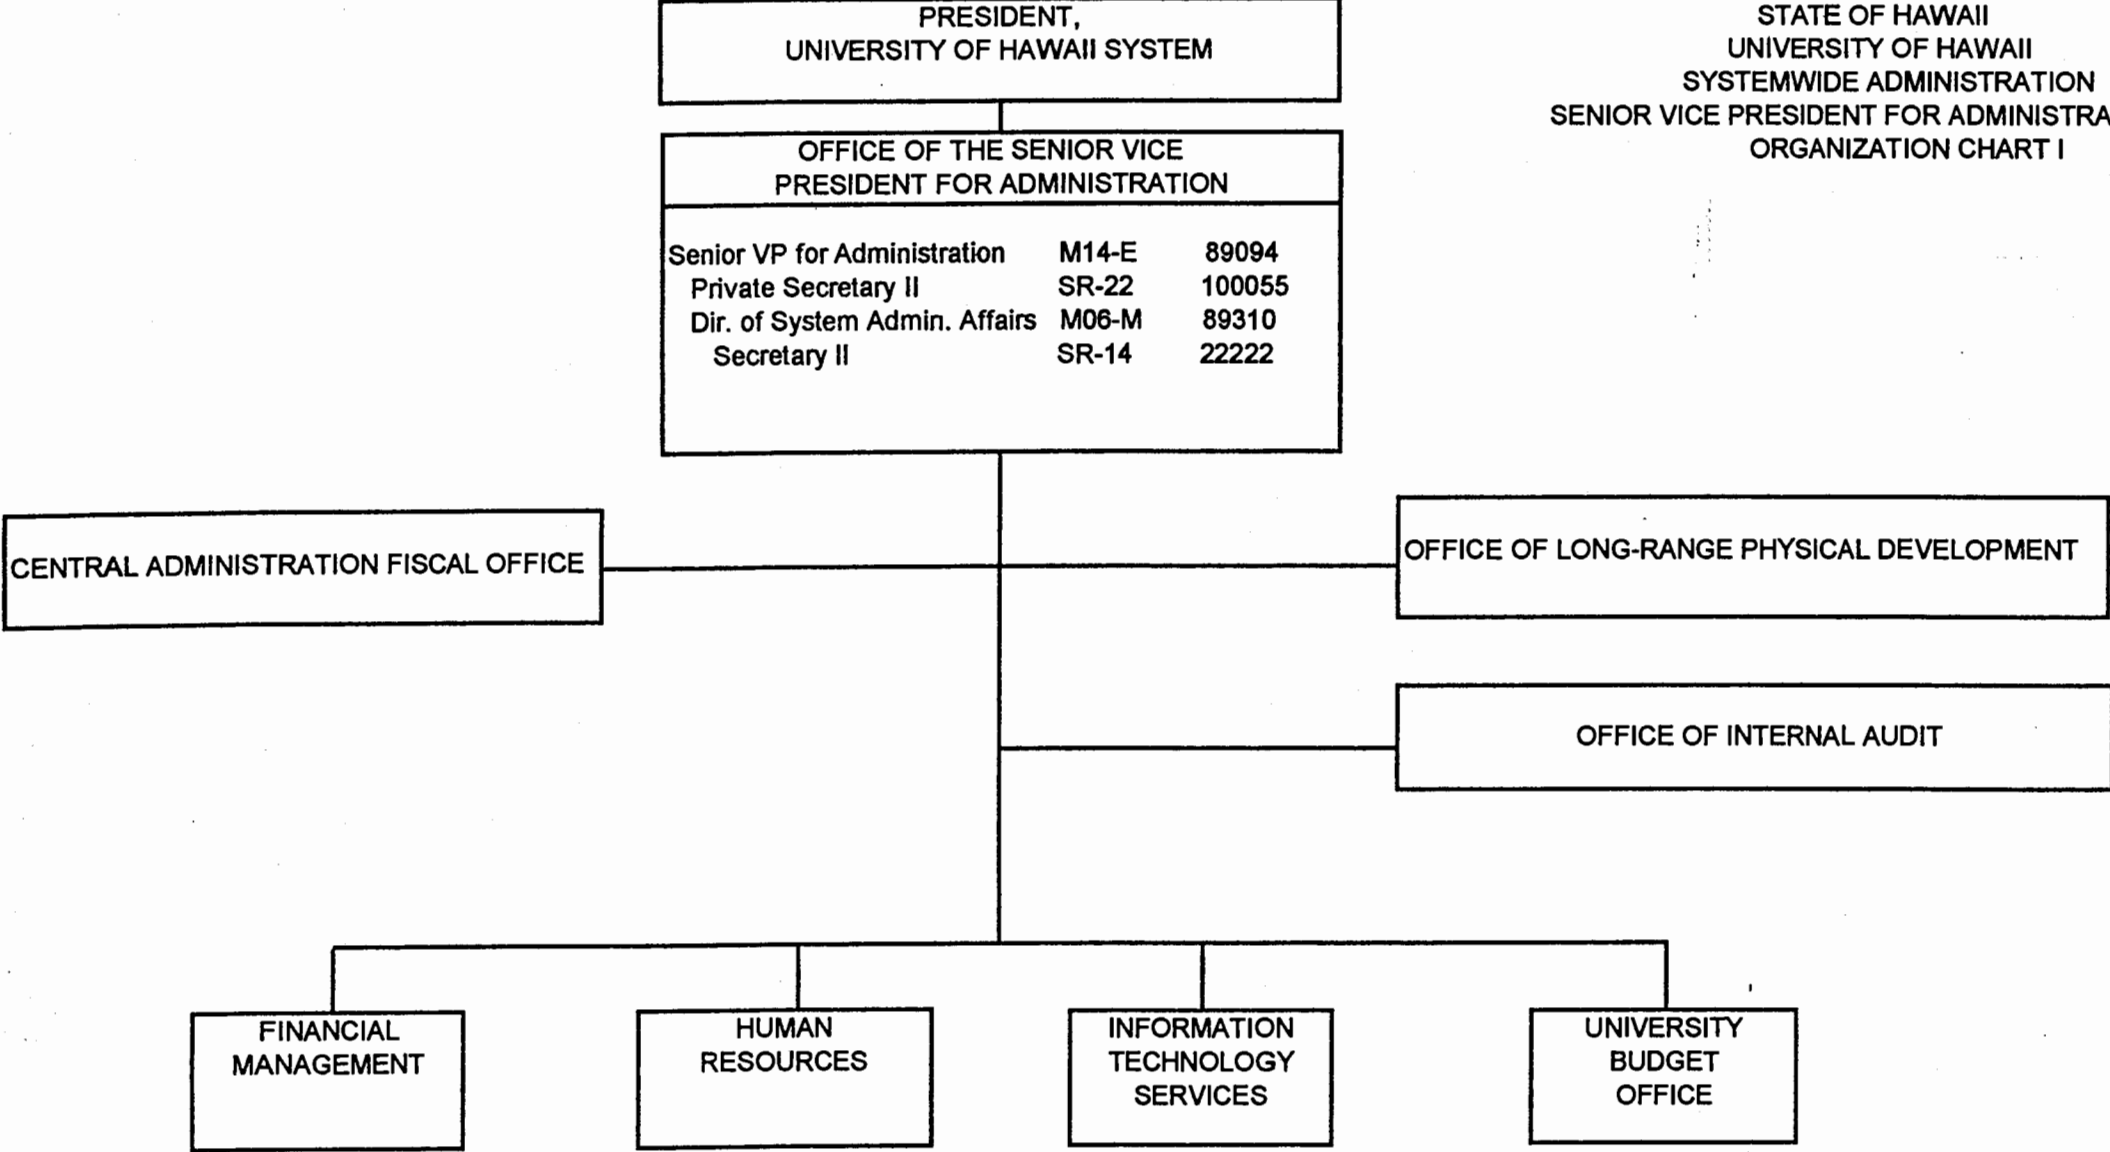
STATE OF HAWAII
UNIVERSITY OF HAWAII
SYSTEMWIDE ADMINISTRATION
SENIOR VICE PRESIDENT FOR ADMINISTRA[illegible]
ORGANIZATION CHART I

PRESIDENT,
UNIVERSITY OF HAWAII SYSTEM

OFFICE OF THE SENIOR VICE PRESIDENT FOR ADMINISTRATION

| | | |
|---|---|---|
| Senior VP for Administration | M14-E | 89094 |
| Private Secretary II | SR-22 | 100055 |
| Dir. of System Admin. Affairs | M06-M | 89310 |
| Secretary II | SR-14 | 22222 |

CENTRAL ADMINISTRATION FISCAL OFFICE

OFFICE OF LONG-RANGE PHYSICAL DEVELOPMENT

OFFICE OF INTERNAL AUDIT

FINANCIAL MANAGEMENT

HUMAN RESOURCES

INFORMATION TECHNOLOGY SERVICES

UNIVERSITY BUDGET OFFICE